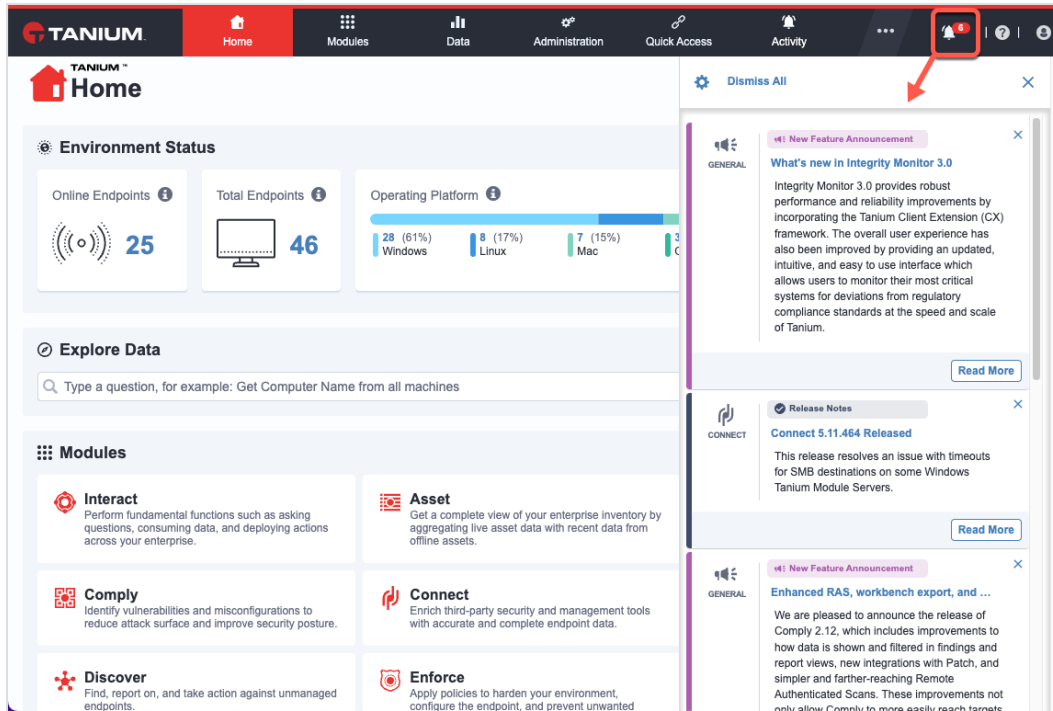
TANIUM

Home Modules Data Administration Quick Access Activity ••• 6

TANIUM™
Home

Environment Status

Online Endpoints 25

Total Endpoints 46

Operating Platform

28 (61%) Windows
8 (17%) Linux
7 (15%) Mac

Explore Data

Type a question, for example: Get Computer Name from all machines

Modules

Interact
Perform fundamental functions such as asking questions, consuming data, and deploying actions across your enterprise.

Asset
Get a complete view of your enterprise inventory by aggregating live asset data with recent data from offline assets.

Comply
Identify vulnerabilities and misconfigurations to reduce attack surface and improve security posture.

Connect
Enrich third-party security and management tools with accurate and complete endpoint data.

Discover
Find, report on, and take action against unmanaged endpoints.

Enforce
Apply policies to harden your environment, configure the endpoint, and prevent unwanted

Dismiss All

GENERAL
New Feature Announcement
What's new in Integrity Monitor 3.0
Integrity Monitor 3.0 provides robust performance and reliability improvements by incorporating the Tanium Client Extension (CX) framework. The overall user experience has also been improved by providing an updated, intuitive, and easy to use interface which allows users to monitor their most critical systems for deviations from regulatory compliance standards at the speed and scale of Tanium.
Read More

CONNECT
Release Notes
Connect 5.11.464 Released
This release resolves an issue with timeouts for SMB destinations on some Windows Tanium Module Servers.
Read More

GENERAL
New Feature Announcement
Enhanced RAS, workbench export, and ...
We are pleased to announce the release of Comply 2.12, which includes improvements to how data is shown and filtered in findings and report views, new integrations with Patch, and simpler and farther-reaching Remote Authenticated Scans. These improvements not only allow Comply to more easily reach targets